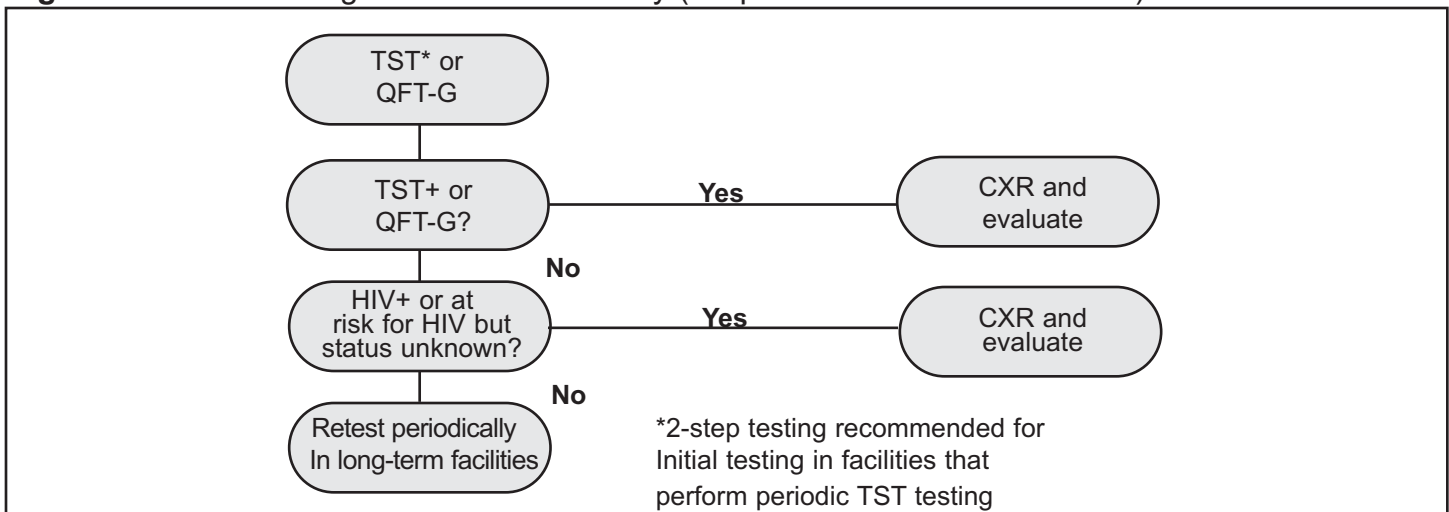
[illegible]

TST* or QFT-G

TST+ or QFT-G?

Yes

CXR and evaluate

No

HIV+ or at risk for HIV but status unknown?

Yes

CXR and evaluate

No

Retest periodically In long-term facilities

*2-step testing recommended for Initial testing in facilities that perform periodic TST testing